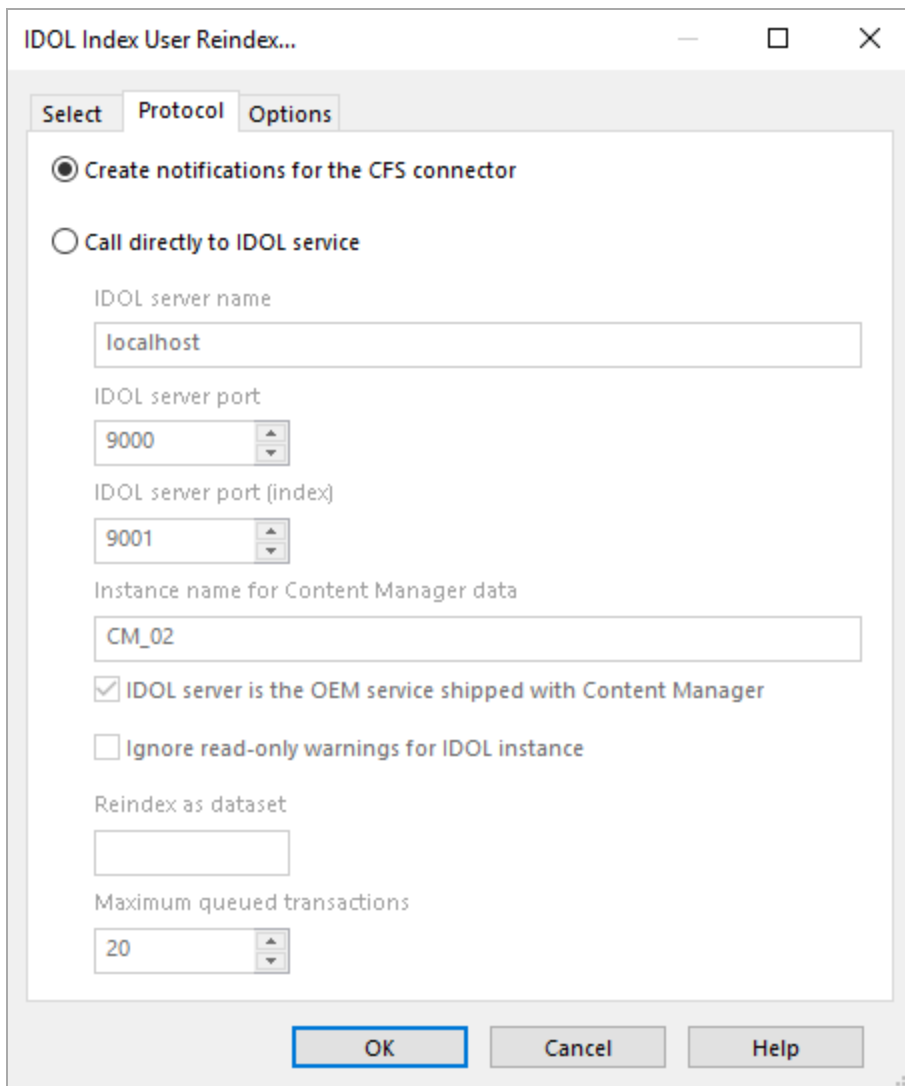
IDOL Index User Reindex...

Select Protocol Options

Create notifications for the CFS connector

Call directly to IDOL service

IDOL server name

localhost

IDOL server port

9000

IDOL server port (index)

9001

Instance name for Content Manager data

CM_02

IDOL server is the OEM service shipped with Content Manager

Ignore read-only warnings for IDOL instance

Reindex as dataset

Maximum queued transactions

20

OK Cancel Help